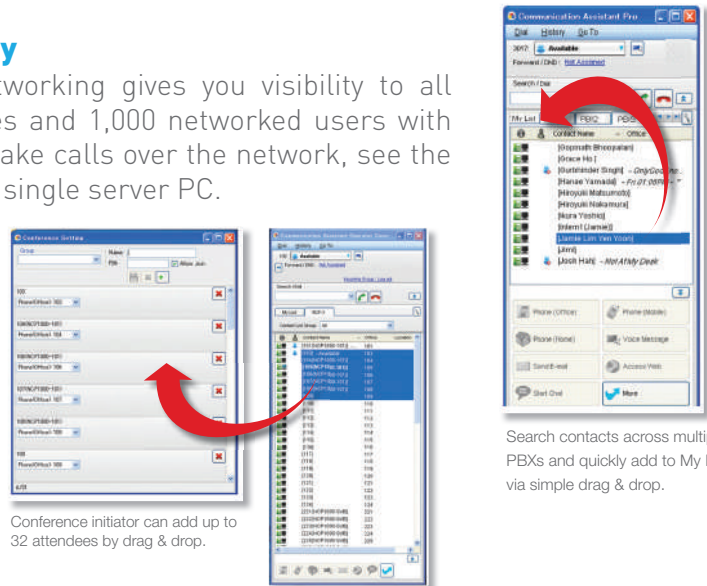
y
tworking gives you visibility to all es and 1,000 networked users with ake calls over the network, see the single server PC.

Communication Assistant Pro
Dial History Go To
3017 Available
Forward / DND : Not Assigned
Search / Dial
My List PBX2 PBX3
Contact Name Office
[Gopinath Bhoopalan]
[Grace Ho]
[Gurbhinder Singh] - OnlyGodKno...
[Hanae Yamada] - Fri 01:00PM
[Hiroyuki Matsumoto]
[Hiroyuki Nakamura]
[Ikura Yoshio]
[Intern1 (Jamie)]
[Jamie Lim Yen Yoon]
[Jimi]
[Josh Han] - Not At My Desk
Phone (Office)
Phone (Mobile)
Phone (Home)
Voice Message
Send E-mail
Access Web
Start Chat
More

Search contacts across multi PBXs and quickly add to My l via simple drag & drop.

Conference Setting
Group
Name
PIN
Allow join
100
Phone(Office) 100
1000(CP1000-101)
Phone(Office) 102
1000(CP1000-101)
Phone(Office) 106
1070(CP1000-155)
Phone(Office) 107
1000(CP1000-101)
Phone(Office) 108
108
Phone(Office) 108

Communication Assistant Operator Cons
Dial History Go To
150 Available
Forward / DND : Not Assigned
Search / Dial
My List PBX2
Contact List Group All
Contact Name Office Location

Conference initiator can add up to 32 attendees by drag & drop.